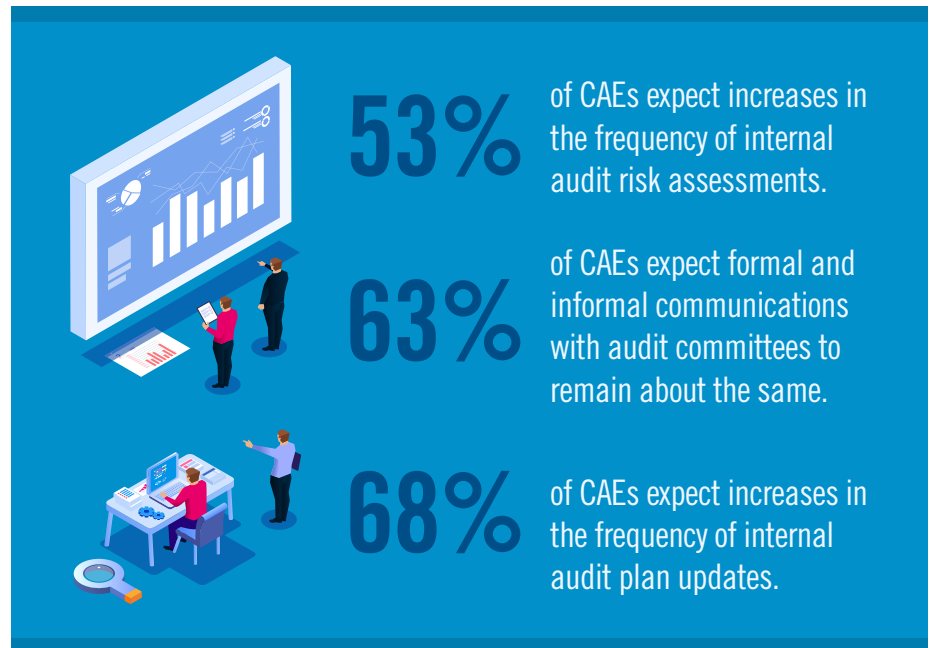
53% of CAEs expect increases in the frequency of internal audit risk assessments.

63% of CAEs expect formal and informal communications with audit committees to remain about the same.

68% of CAEs expect increases in the frequency of internal audit plan updates.